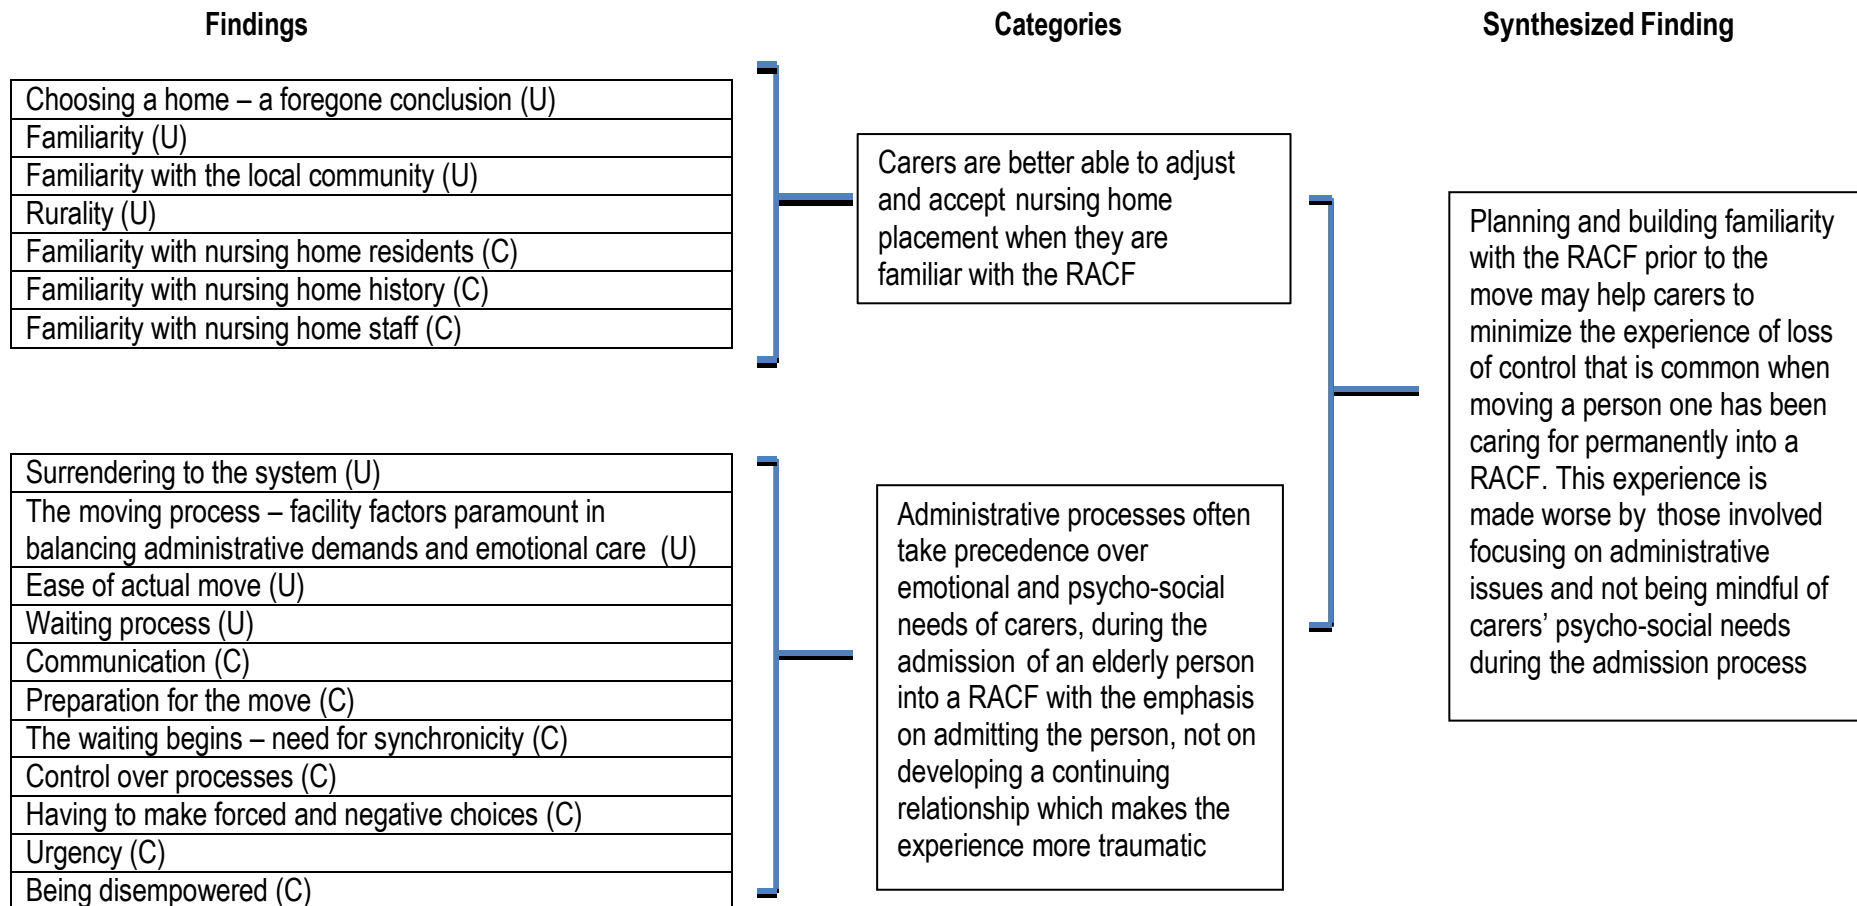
Findings

Categories

Synthesized Finding

| Choosing a home – a foregone conclusion (U) |
|---|
| Familiarity (U) |
| Familiarity with the local community (U) |
| Rurality (U) |
| Familiarity with nursing home residents (C) |
| Familiarity with nursing home history (C) |
| Familiarity with nursing home staff (C) |

Carers are better able to adjust and accept nursing home placement when they are familiar with the RACF

| Surrendering to the system (U) |
|---|
| The moving process – facility factors paramount in balancing administrative demands and emotional care (U) |
| Ease of actual move (U) |
| Waiting process (U) |
| Communication (C) |
| Preparation for the move (C) |
| The waiting begins – need for synchronicity (C) |
| Control over processes (C) |
| Having to make forced and negative choices (C) |
| Urgency (C) |
| Being disempowered (C) |

Administrative processes often take precedence over emotional and psycho-social needs of carers, during the admission of an elderly person into a RACF with the emphasis on admitting the person, not on developing a continuing relationship which makes the experience more traumatic

Planning and building familiarity with the RACF prior to the move may help carers to minimize the experience of loss of control that is common when moving a person one has been caring for permanently into a RACF. This experience is made worse by those involved focusing on administrative issues and not being mindful of carers' psycho-social needs during the admission process